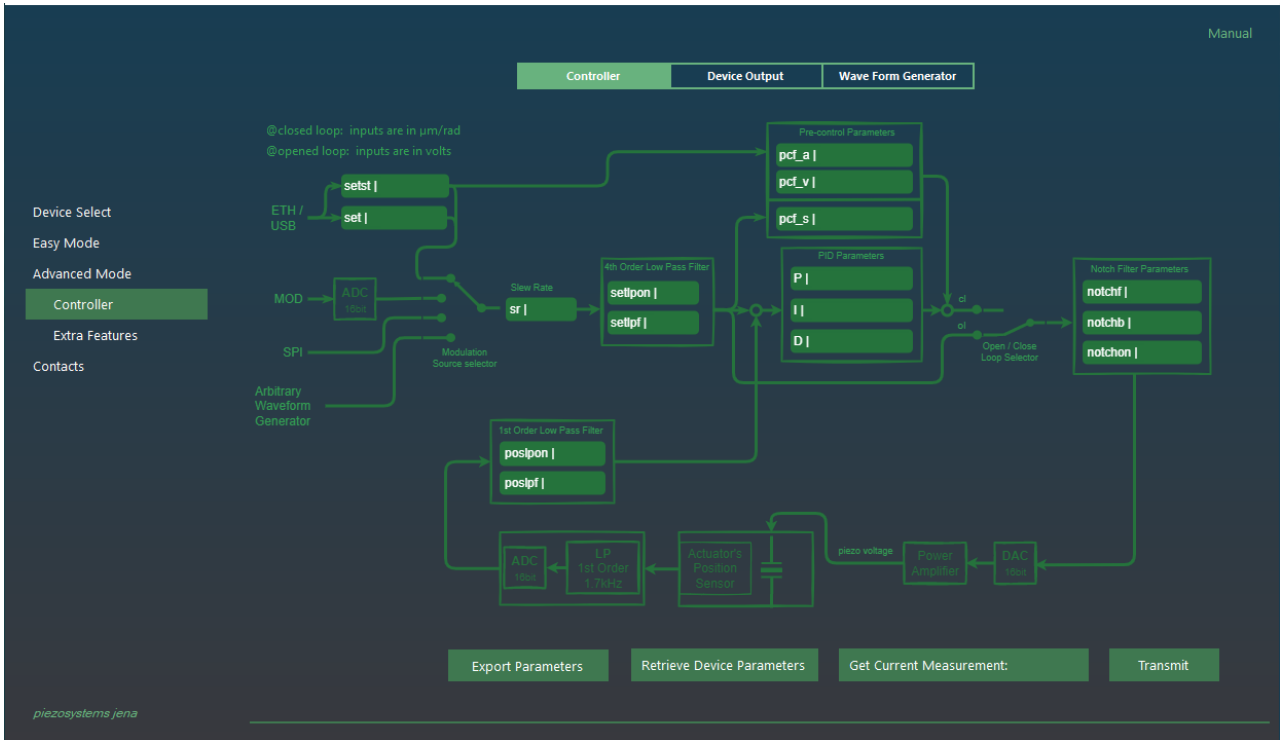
Manual

Controller | Device Output | Wave Form Generator

Device Select
Easy Mode
Advanced Mode
Controller
Extra Features
Contacts

@closed loop: inputs are in µm/rad
@opened loop: inputs are in volts

ETH / USB
setst |
set |

MOD
ADC 16bit
SPI
Arbitrary Waveform Generator
Modulation Source selector

Slew Rate
sr |

4th Order Low Pass Filter
setlpon |
setlpf |

Pre-control Parameters
pcf_a |
pcf_v |
pcf_s |

PID Parameters
P |
I |
D |

cl
ol
Open / Close Loop Selector

Notch Filter Parameters
notchf |
notchb |
notchon |

1st Order Low Pass Filter
poslpon |
poslpf |

ADC 16bit
LP 1st Order 1.7kHz
Actuator's Position Sensor
piezo voltage
Power Amplifier
DAC 16bit

Export Parameters
Retrieve Device Parameters
Get Current Measurement:
Transmit

piezosystems jena